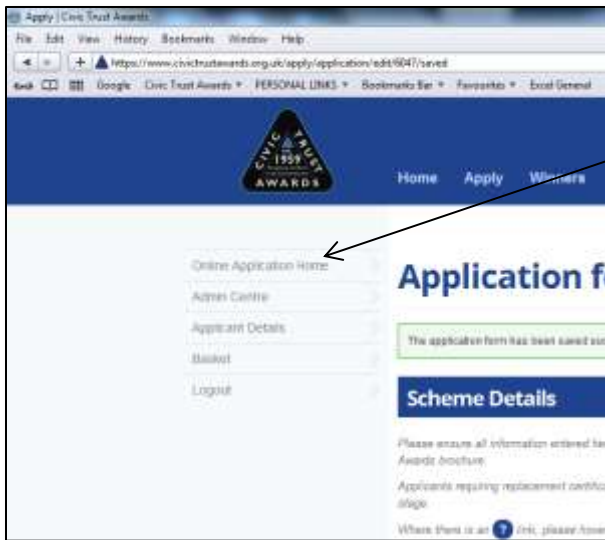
Apply | Civic Trust Awards

File Edit View History Bookmarks Window Help

https://www.civictrustawards.org.uk/apply/application/edit/6047/saved

Google Civic Trust Awards ▾ PERSONAL LINKS ▾ Bookmarks Bar ▾ Favourites ▾ Excel General

CIVIC TRUST 1959 AWARDS

Home Apply Winners

Online Application Home

Admin Centre

Applicant Details

Basket

Logout

Application f

The application form has been saved suc

Scheme Details

Please ensure all information entered he Awards brochure.

Applicants requiring replacement certific stage.

Where there is an ? link, please hove